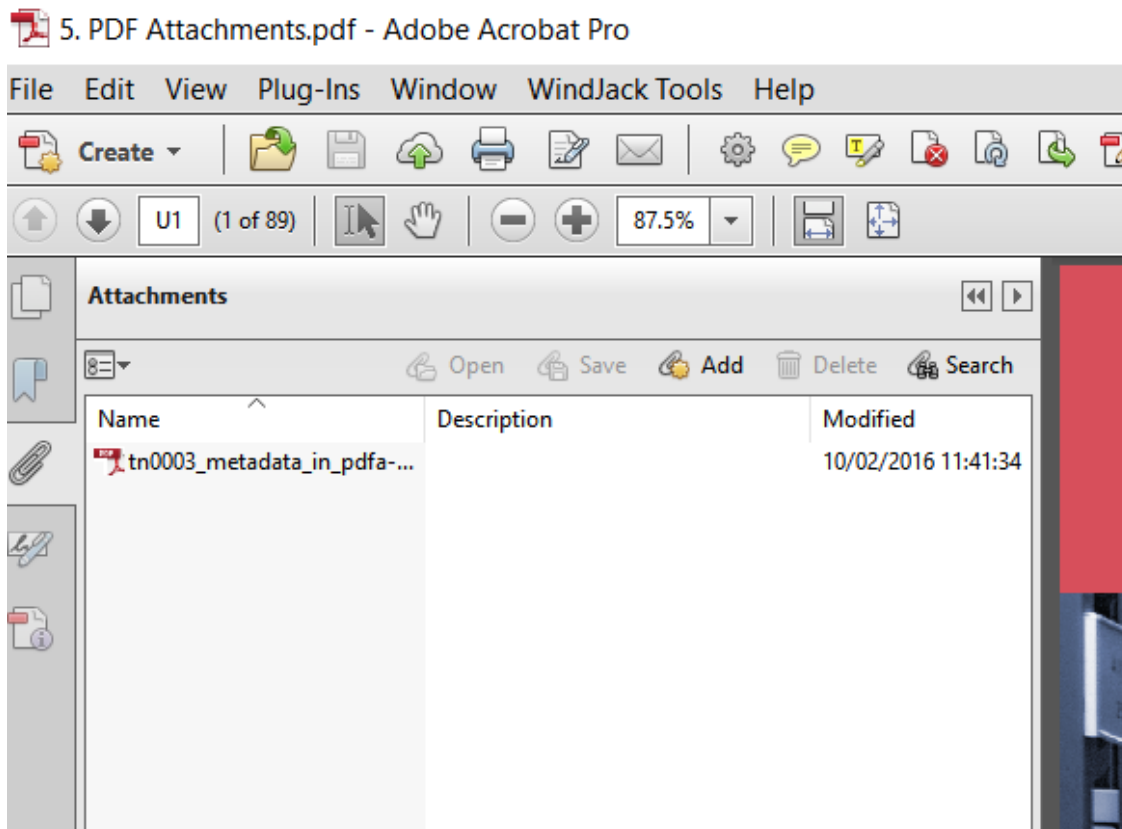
5. PDF Attachments.pdf - Adobe Acrobat Pro

File Edit View Plug-Ins Window WindJack Tools Help

Create

U1 (1 of 89) 87.5%

Attachments

Open Save Add Delete Search

| Name | Description | Modified |
|---|---|---|
| tn0003_metadata_in_pdfa-... | | 10/02/2016 11:41:34 |